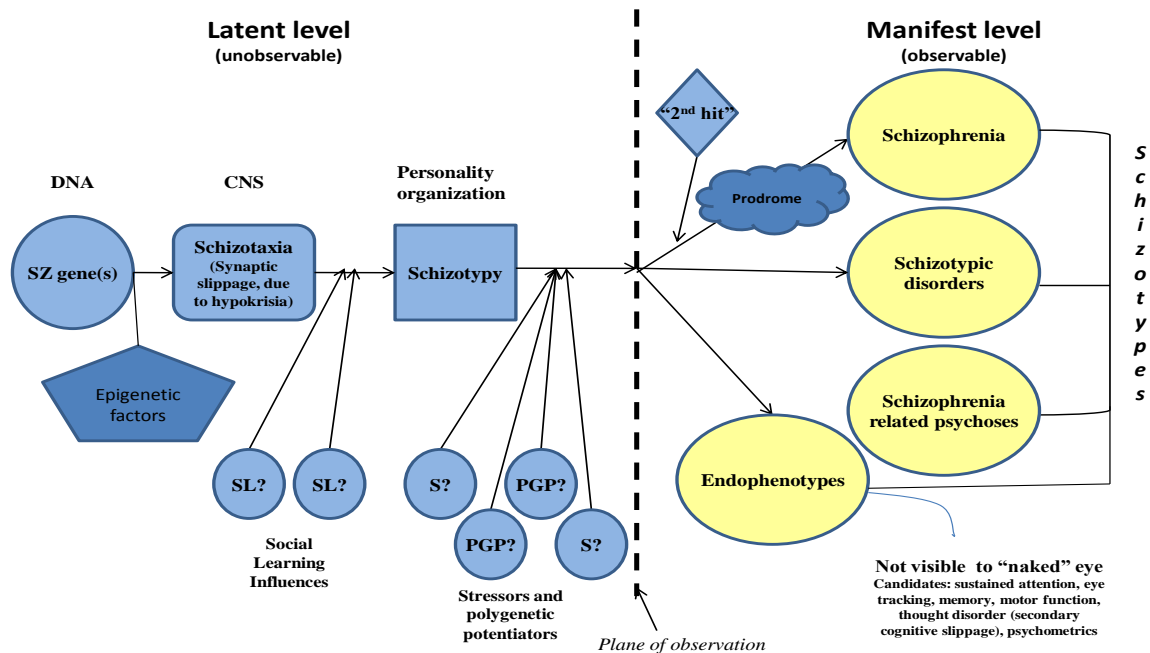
Latent level
(unobservable)

Manifest level
(observable)

DNA

CNS

Personality organization

SZ gene(s)

Epigenetic factors

Schizotaxia (Synaptic slippage, due to hypokrisia)

Schizotypy

SL?

SL?

Social Learning Influences

S?

PGP?

PGP?

S?

Stressors and polygenetic potentiators

Plane of observation

"2$^{nd}$ hit"

Prodrome

Schizophrenia

Schizotypic disorders

Schizophrenia related psychoses

Endophenotypes

Schizotypes

Not visible to "naked" eye
Candidates: sustained attention, eye tracking, memory, motor function, thought disorder (secondary cognitive slippage), psychometrics